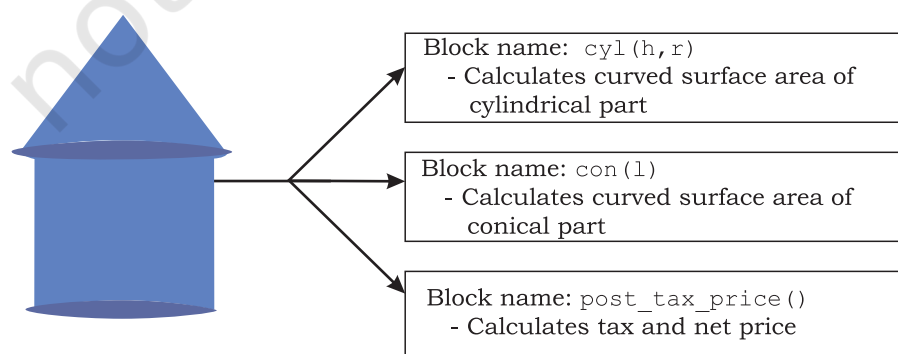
Block name: cyl(h,r)
- Calculates curved surface area of cylindrical part

Block name: con(l)
- Calculates curved surface area of conical part

Block name: post_tax_price()
- Calculates tax and net price